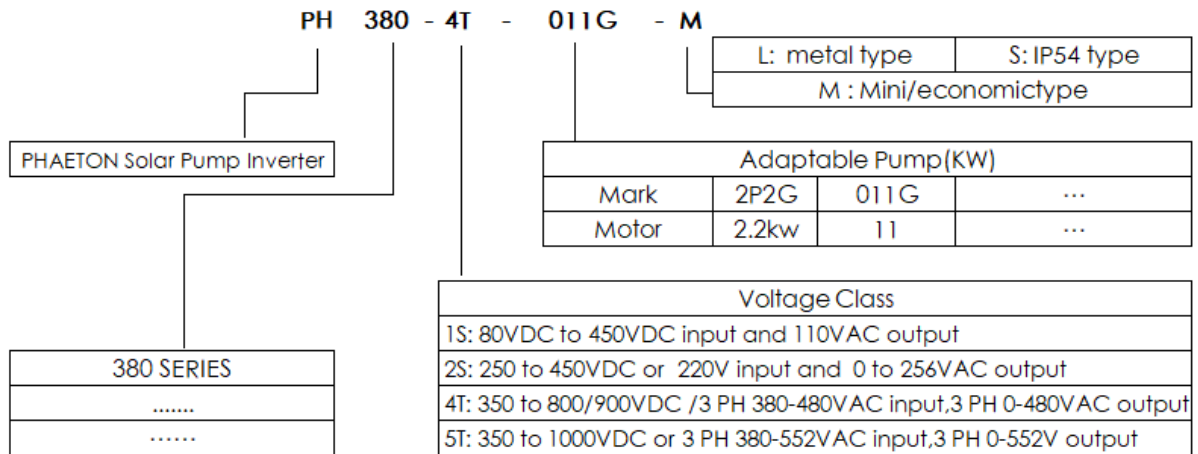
PH 380 - 4T - 011G - M

| L: metal type | S: IP54 type |
|---|---|
| M : Mini/economictype | |

PHAETON Solar Pump Inverter

| Adaptable Pump(KW) | | | |
|---|---|---|---|
| Mark | 2P2G | 011G | ··· |
| Motor | 2.2kw | 11 | ··· |

| Voltage Class |
|---|
| 1S: 80VDC to 450VDC input and 110VAC output |
| 2S: 250 to 450VDC or 220V input and 0 to 256VAC output |
| 4T: 350 to 800/900VDC /3 PH 380-480VAC input,3 PH 0-480VAC output |
| 5T: 350 to 1000VDC or 3 PH 380-552VAC input,3 PH 0-552V output |

| 380 SERIES |
|---|
| ....... |
| ...... |